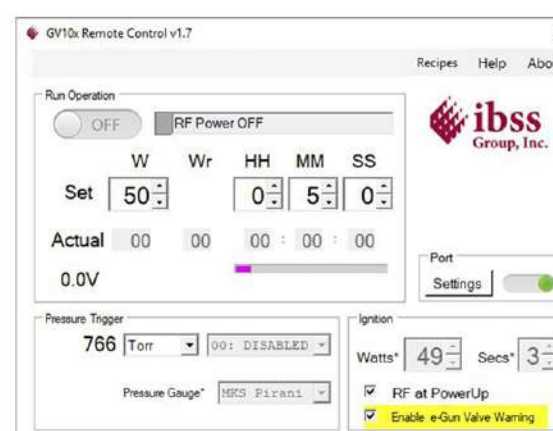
GV10x Remote Control v1.7

Recipes Help Abo

Run Operation

OFF RF Power OFF

ibss Group, Inc.

W Wr HH MM SS

Set 50 0 5 0

Actual 00 00 00 : 00 : 00

0.0V

Port

Settings

Pressure Trigger

766 Torr 00: DISABLED

Pressure Gauge* MKS Pirani

Ignition

Watts* 49 Secs* 3

RF at PowerUp

Enable e-Gun Valve Warning